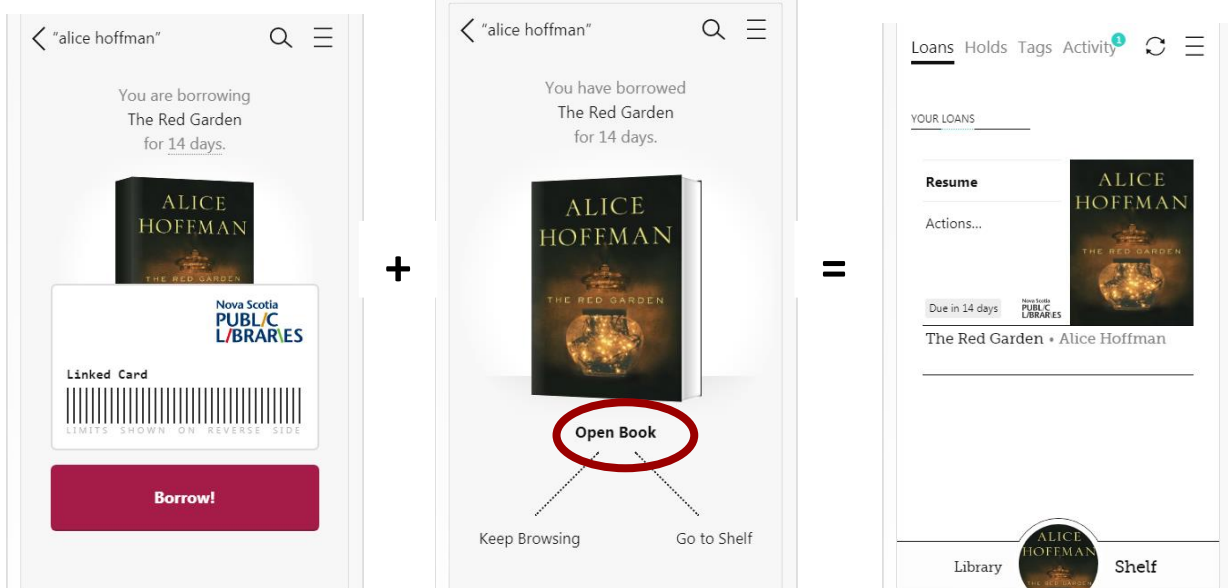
"alice hoffman"

You are borrowing
The Red Garden
for 14 days.

ALICE HOFFMAN
THE RED GARDEN

Nova Scotia
PUBLIC LIBRARIES

Linked Card

LIMITS SHOWN ON REVERSE SIDE

Borrow!

+

"alice hoffman"

You have borrowed
The Red Garden
for 14 days.

ALICE HOFFMAN
THE RED GARDEN

Open Book

Keep Browsing

Go to Shelf

=

Loans Holds Tags Activity 1

YOUR LOANS

Resume

Actions...

ALICE HOFFMAN
THE RED GARDEN

Due in 14 days

Nova Scotia
PUBLIC LIBRARIES

The Red Garden • Alice Hoffman

Library

ALICE HOFFMAN
THE RED GARDEN

Shelf